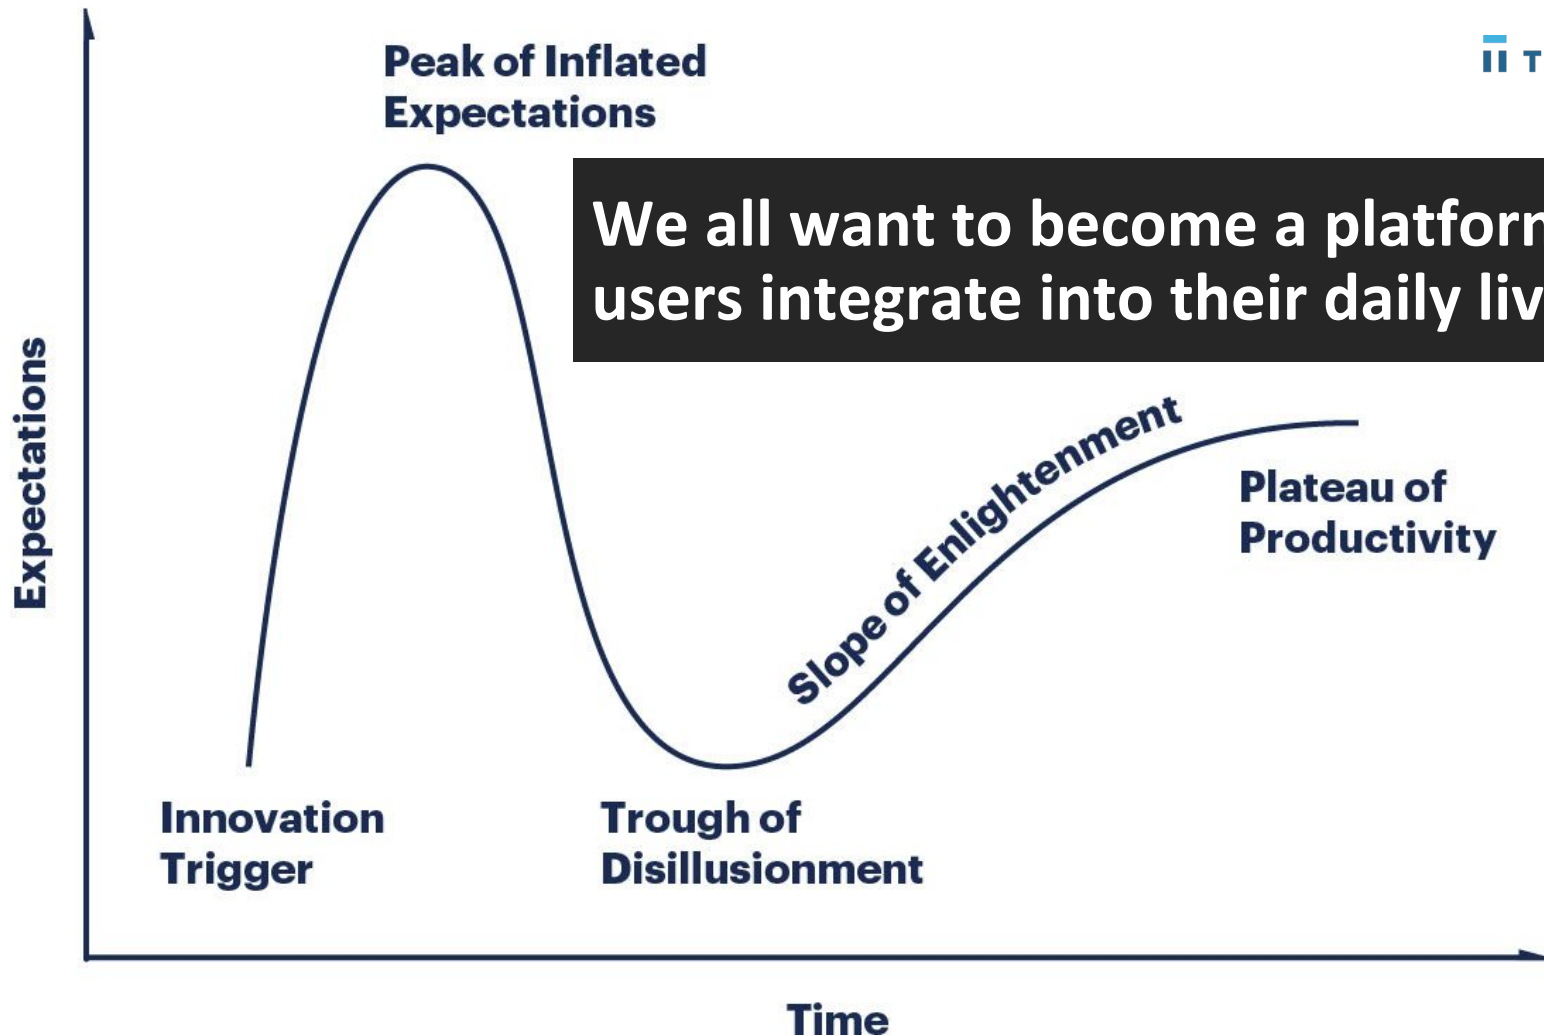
Peak of Inflated Expectations

T

We all want to become a platfor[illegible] users integrate into their daily liv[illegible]

Expectations

Slope of Enlightenment

Plateau of Productivity

Innovation Trigger

Trough of Disillusionment

Time